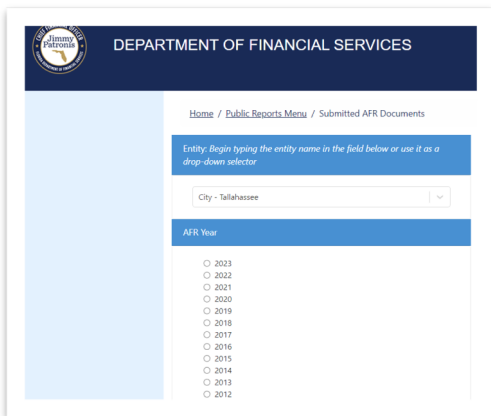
Jimmy Patronis

DEPARTMENT OF FINANCIAL SERVICES

Home / Public Reports Menu / Submitted AFR Documents

Entity: Begin typing the entity name in the field below or use it as a drop-down selector

City - Tallahassee

AFR Year

2023
2022
2021
2020
2019
2018
2017
2016
2015
2014
2013
2012